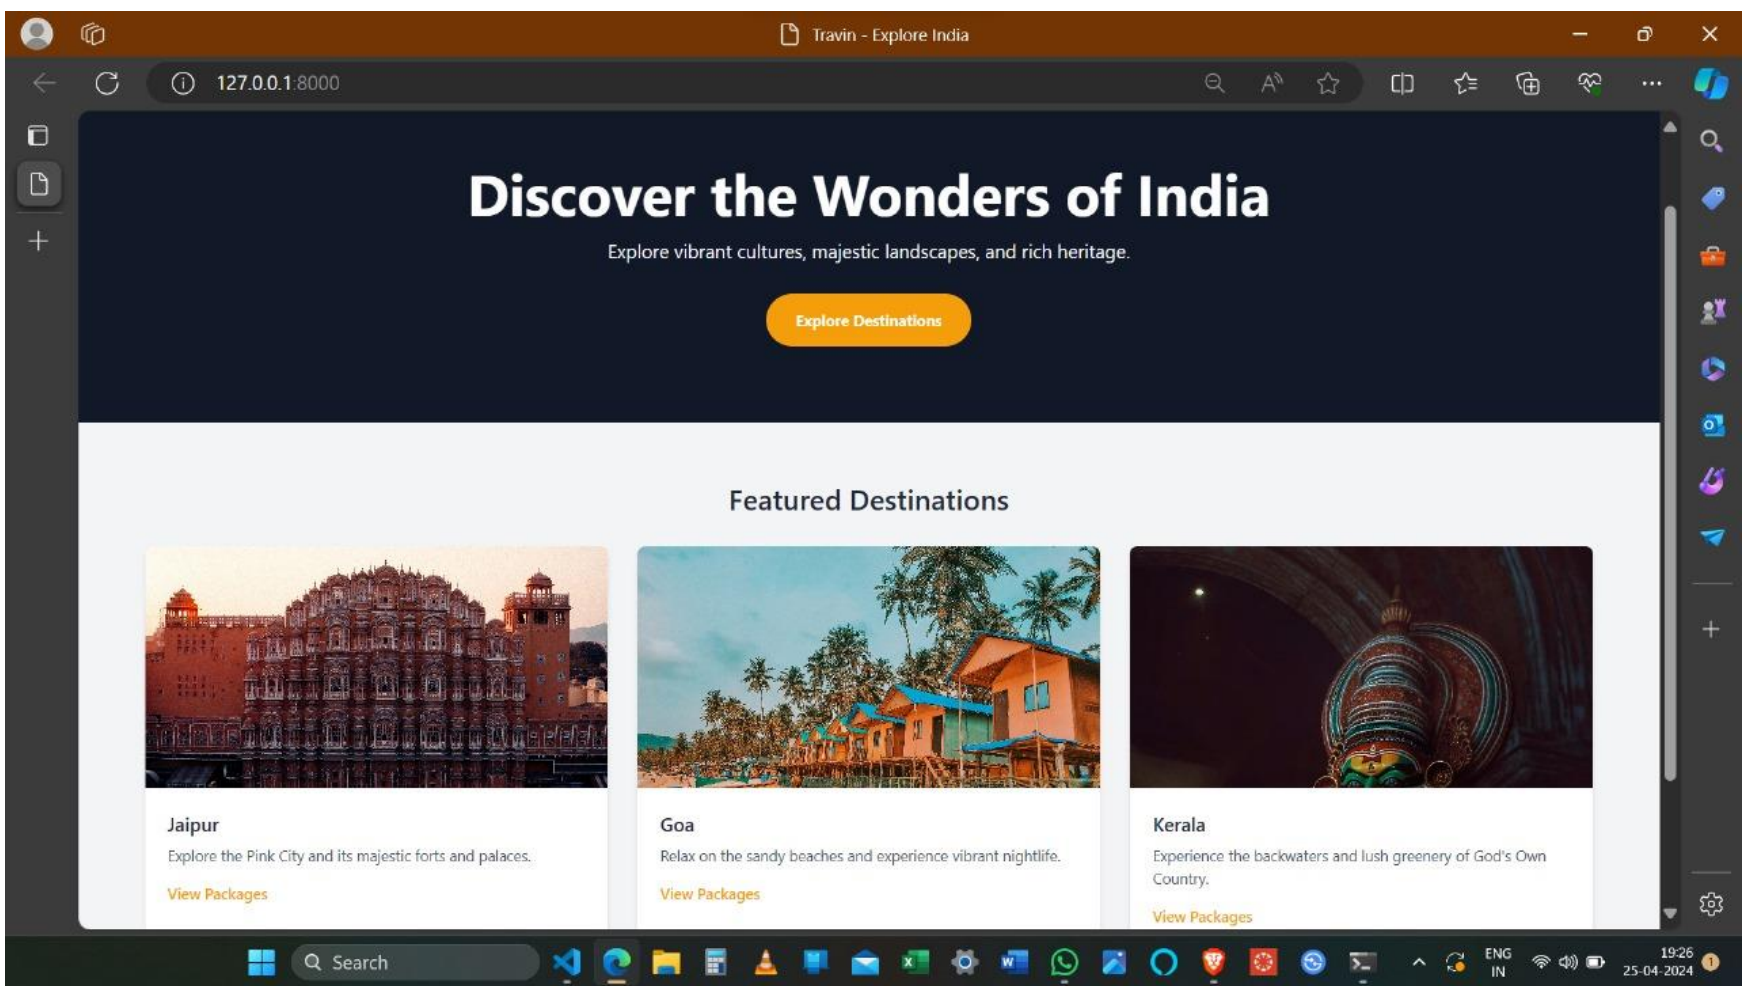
Travin - Explore India

127.0.0.1:8000

Discover the Wonders of India

Explore vibrant cultures, majestic landscapes, and rich heritage.

Explore Destinations

Featured Destinations

Jaipur

Explore the Pink City and its majestic forts and palaces.

View Packages

Goa

Relax on the sandy beaches and experience vibrant nightlife.

View Packages

Kerala

Experience the backwaters and lush greenery of God's Own Country.

View Packages

Search

ENG IN

19:26
25-04-2024